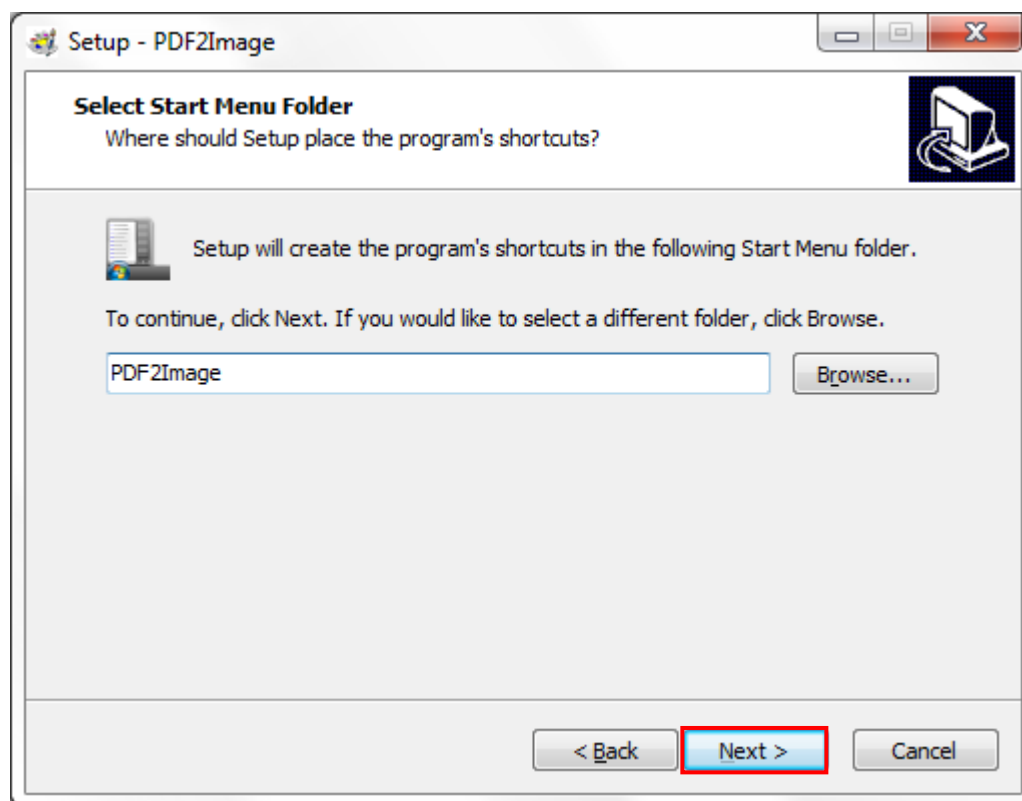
Setup - PDF2Image

Select Start Menu Folder

Where should Setup place the program's shortcuts?

Setup will create the program's shortcuts in the following Start Menu folder.

To continue, click Next. If you would like to select a different folder, click Browse.

PDF2Image

Browse...

< Back

Next >

Cancel